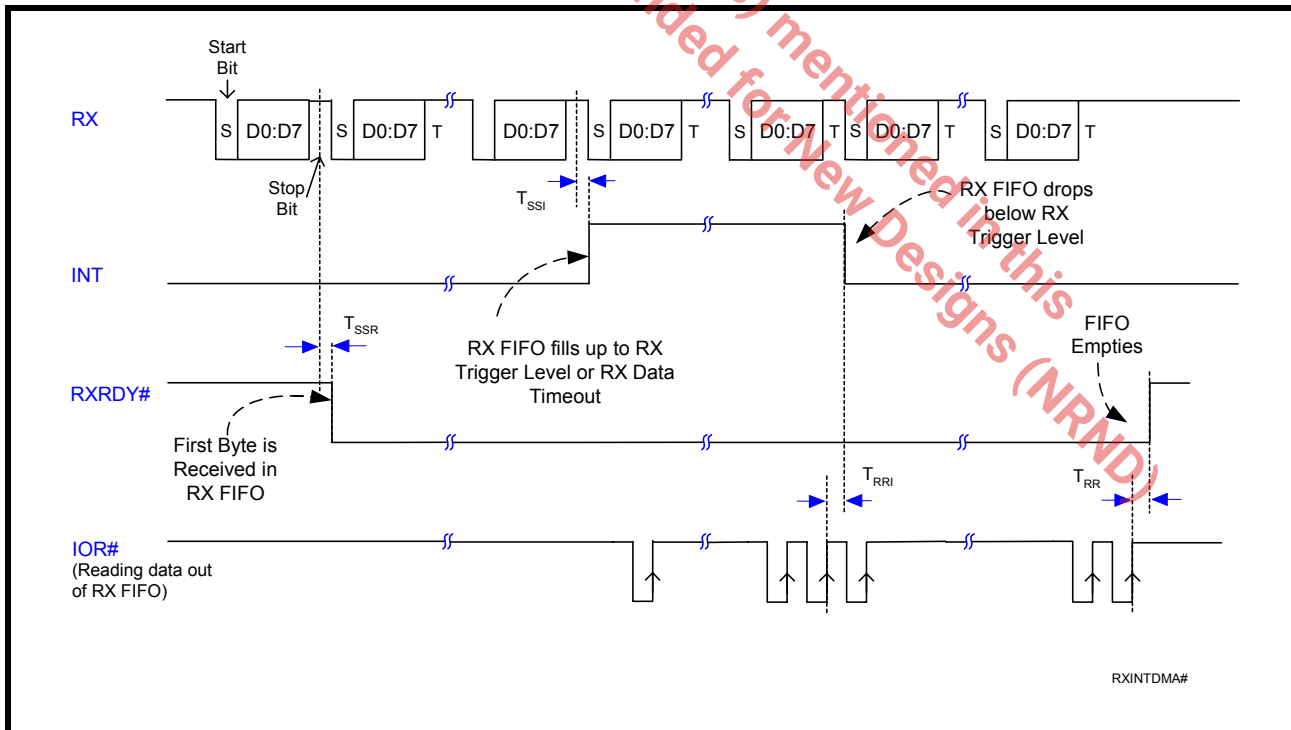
Start Bit

RX

S D0:D7 S D0:D7 T D0:D7 S D0:D7 T S D0:D7 T S D0:D7 T S D0:D7 T

Stop Bit

$T_{SSI}$

RX FIFO drops below RX Trigger Level

INT

$T_{SSR}$

RX FIFO fills up to RX Trigger Level or RX Data Timeout

FIFO Empties

RXRDY#

First Byte is Received in RX FIFO

$T_{RRI}$

$T_{RR}$

IOR#
(Reading data out of RX FIFO)

RXINTDMA#

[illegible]ded for New Designs (NRND)
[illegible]) mentioned in this